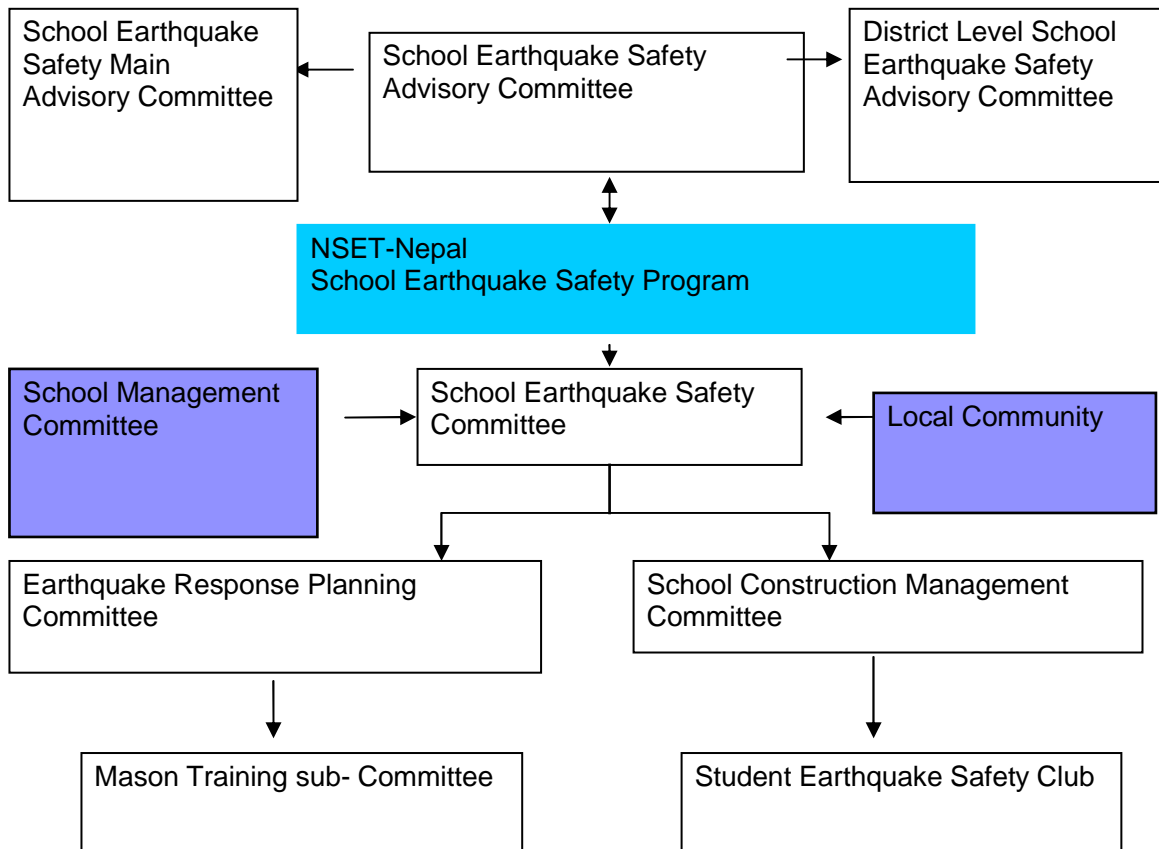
School Earthquake Safety Main Advisory Committee

School Earthquake Safety Advisory Committee

District Level School Earthquake Safety Advisory Committee

NSET-Nepal
School Earthquake Safety Program

School Management Committee

School Earthquake Safety Committee

Local Community

Earthquake Response Planning Committee

School Construction Management Committee

Mason Training sub- Committee

Student Earthquake Safety Club